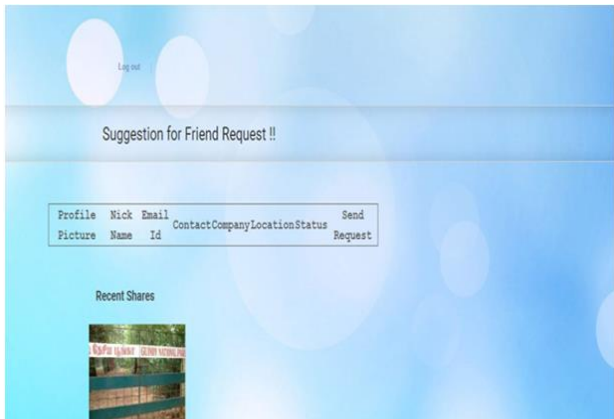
Log out

Suggestion for Friend Request !!

| Profile Picture | Nick Name | Email Id | Contact | Company | Location | Status | Send Request |
|---|---|---|---|---|---|---|---|

Recent Shares

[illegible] NATIONAL PARK